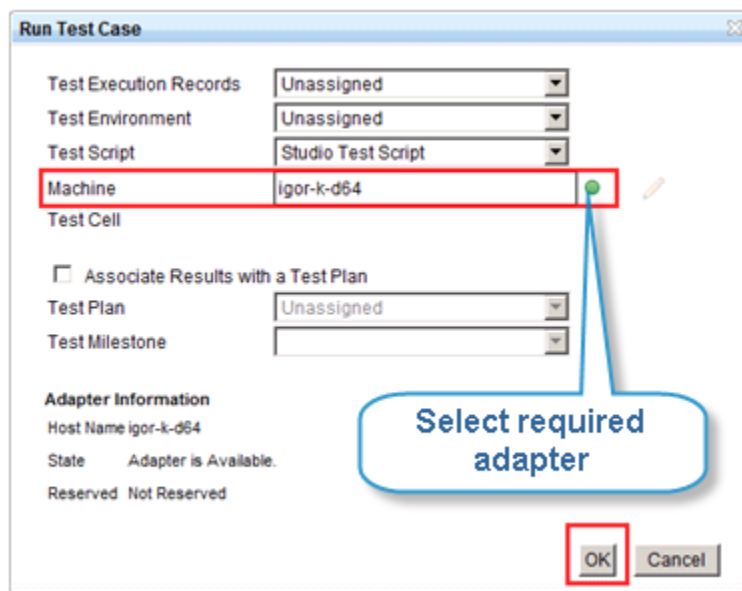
Run Test Case

Test Execution Records Unassigned
Test Environment Unassigned
Test Script Studio Test Script
Machine igor-k-d64
Test Cell

Associate Results with a Test Plan
Test Plan Unassigned
Test Milestone

Adapter Information
Host Name igor-k-d64
State Adapter is Available.
Reserved Not Reserved

Select required adapter

OK Cancel